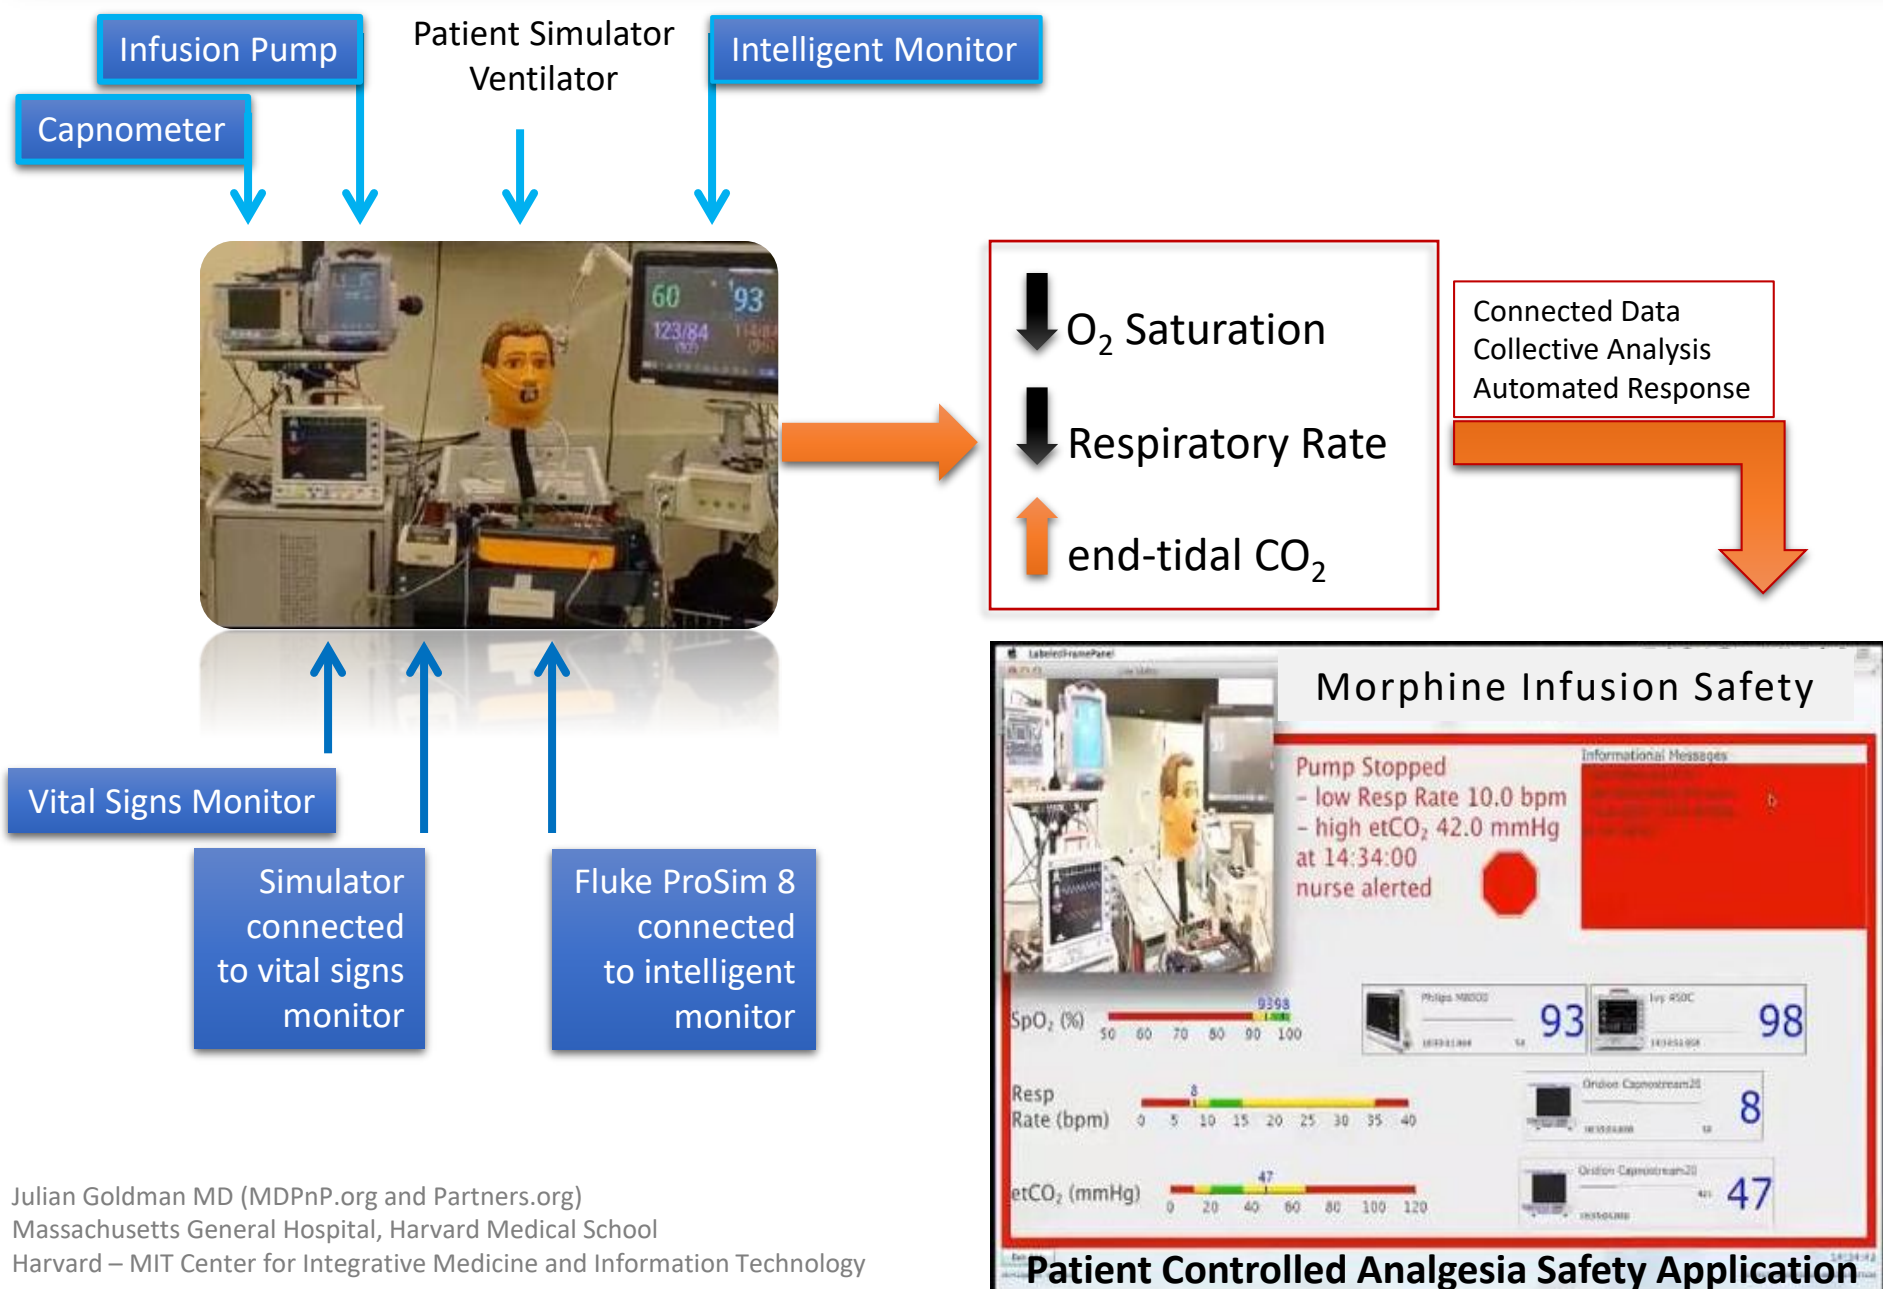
Infusion Pump

Capnometer

Patient Simulator Ventilator

Intelligent Monitor

60 93 123/84

$O_2$ Saturation

Respiratory Rate

end-tidal $CO_2$

Connected Data
Collective Analysis
Automated Response

Vital Signs Monitor

Simulator connected to vital signs monitor

Fluke ProSim 8 connected to intelligent monitor

Morphine Infusion Safety

Pump Stopped
– low Resp Rate 10.0 bpm
– high $etCO_2$ 42.0 mmHg
at 14:34:00
nurse alerted

Informational Messages

$SpO_2$ (%) 50 60 70 80 90 100

93

98

Resp Rate (bpm) 0 5 10 15 20 25 30 35 40

8

$etCO_2$ (mmHg) 0 20 40 60 80 100 120

47

Patient Controlled Analgesia Safety Application

Julian Goldman MD (MDPnP.org and Partners.org)
Massachusetts General Hospital, Harvard Medical School
Harvard – MIT Center for Integrative Medicine and Information Technology